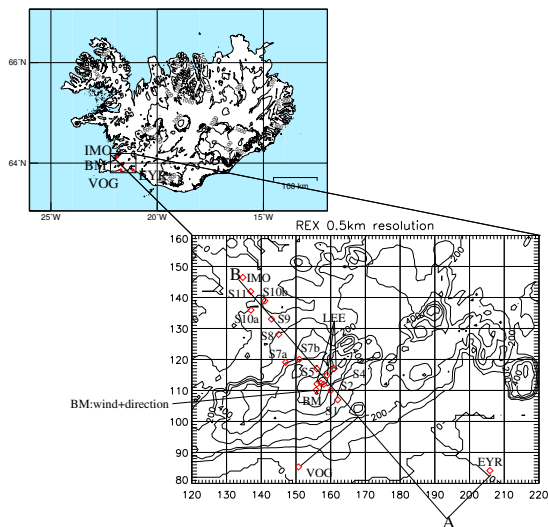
66°N
64°N
IMO
BM
VOG
EYR
100 km
25°W
20°W
15°W
REX 0.5km resolution
160
150
140
130
120
110
100
90
80
B
IMO
S11
S10b
S10a
S9
S8
LEE
S7a
S7b
S5
S4
S2
BM
S1
BM:wind+direction
200
200
VOG
EYR
120
130
140
150
160
170
180
190
200
210
220
A